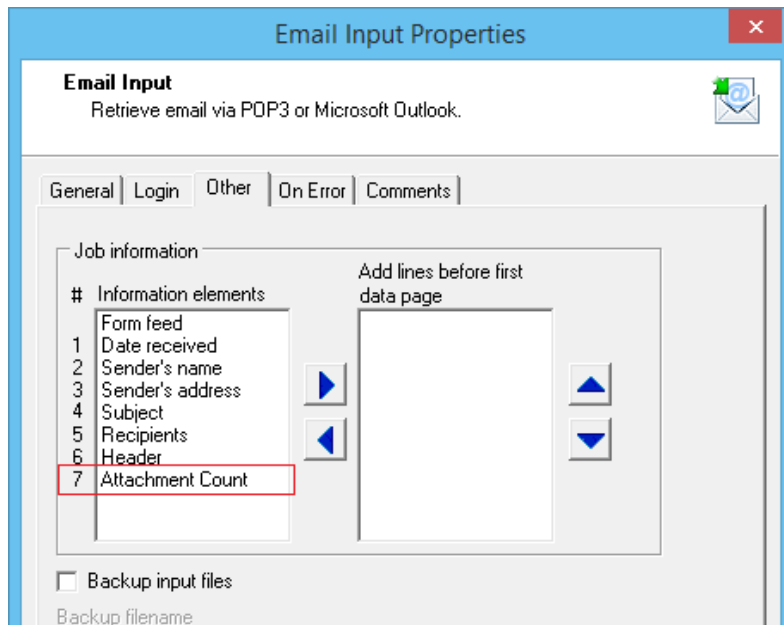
Email Input Properties

Email Input
Retrieve email via POP3 or Microsoft Outlook.

General | Login | Other | On Error | Comments

Job information

| # | Information elements |
|---|---|
| | Form feed |
| 1 | Date received |
| 2 | Sender's name |
| 3 | Sender's address |
| 4 | Subject |
| 5 | Recipients |
| 6 | Header |
| 7 | Attachment Count |

Add lines before first data page

Backup input files

Backup filename